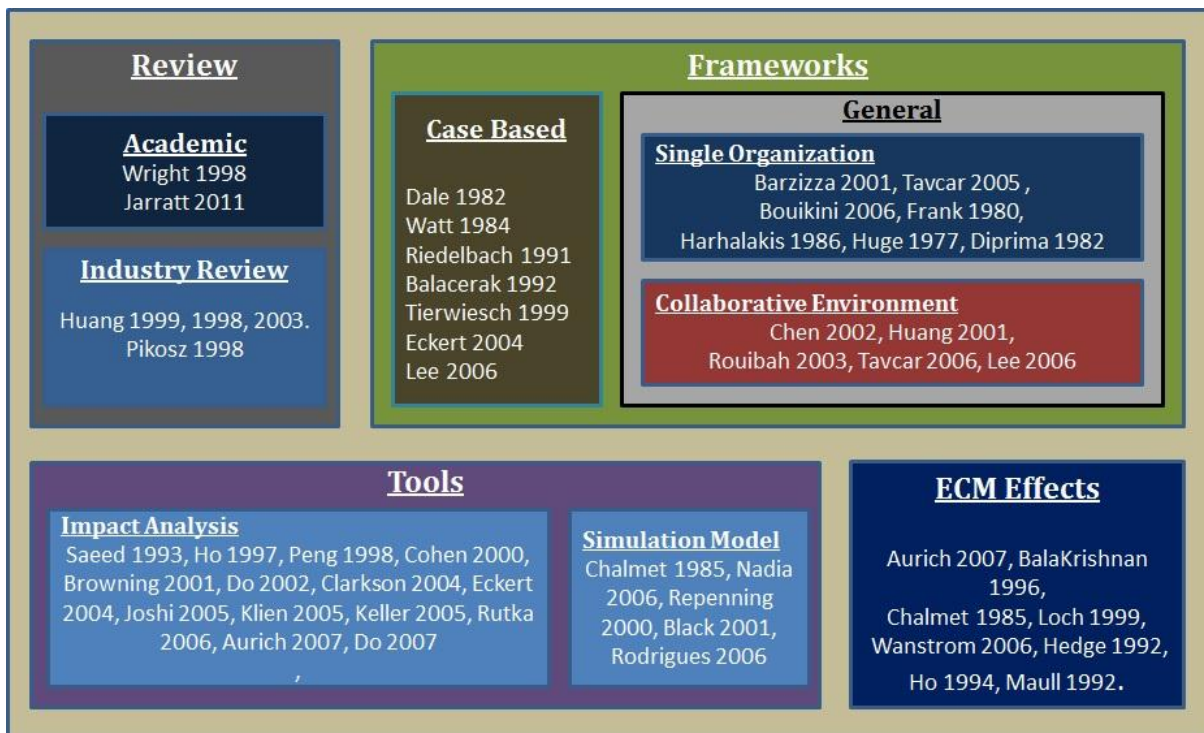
Review

Academic
Wright 1998
Jarratt 2011

Industry Review
Huang 1999, 1998, 2003.
Pikosz 1998

Frameworks

Case Based
Dale 1982
Watt 1984
Riedelbach 1991
Balacerak 1992
Tierwiesch 1999
Eckert 2004
Lee 2006

General

Single Organization
Barzizza 2001, Tavcar 2005 ,
Bouikini 2006, Frank 1980,
Harhalakis 1986, Huge 1977, Diprima 1982

Collaborative Environment
Chen 2002, Huang 2001,
Rouibah 2003, Tavcar 2006, Lee 2006

Tools

Impact Analysis
Saeed 1993, Ho 1997, Peng 1998, Cohen 2000, Browning 2001, Do 2002, Clarkson 2004, Eckert 2004, Joshi 2005, Klien 2005, Keller 2005, Rutka 2006, Aurich 2007, Do 2007
,

Simulation Model
Chalmet 1985, Nadia 2006, Repenning 2000, Black 2001, Rodrigues 2006

ECM Effects
Aurich 2007, BalaKrishnan 1996,
Chalmet 1985, Loch 1999,
Wanstrom 2006, Hedge 1992,
Ho 1994, Maull 1992.